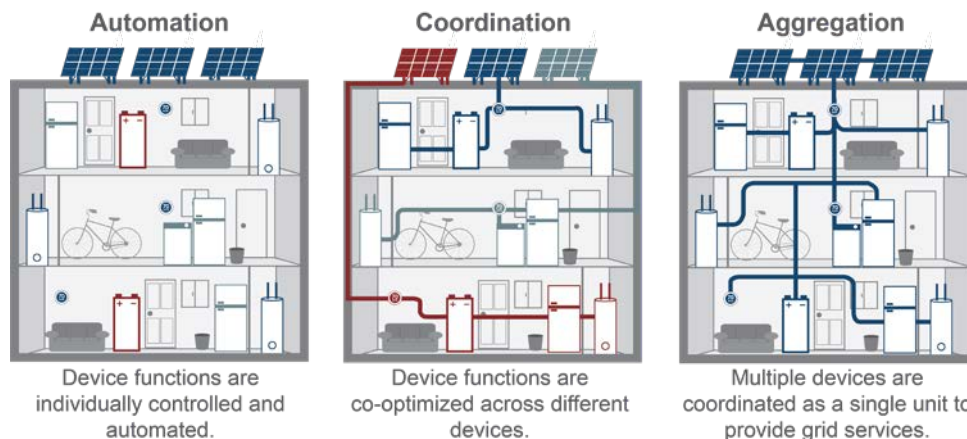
Automation

Device functions are individually controlled and automated.

Coordination

Device functions are co-optimized across different devices.

Aggregation

Multiple devices are coordinated as a single unit to provide grid services.